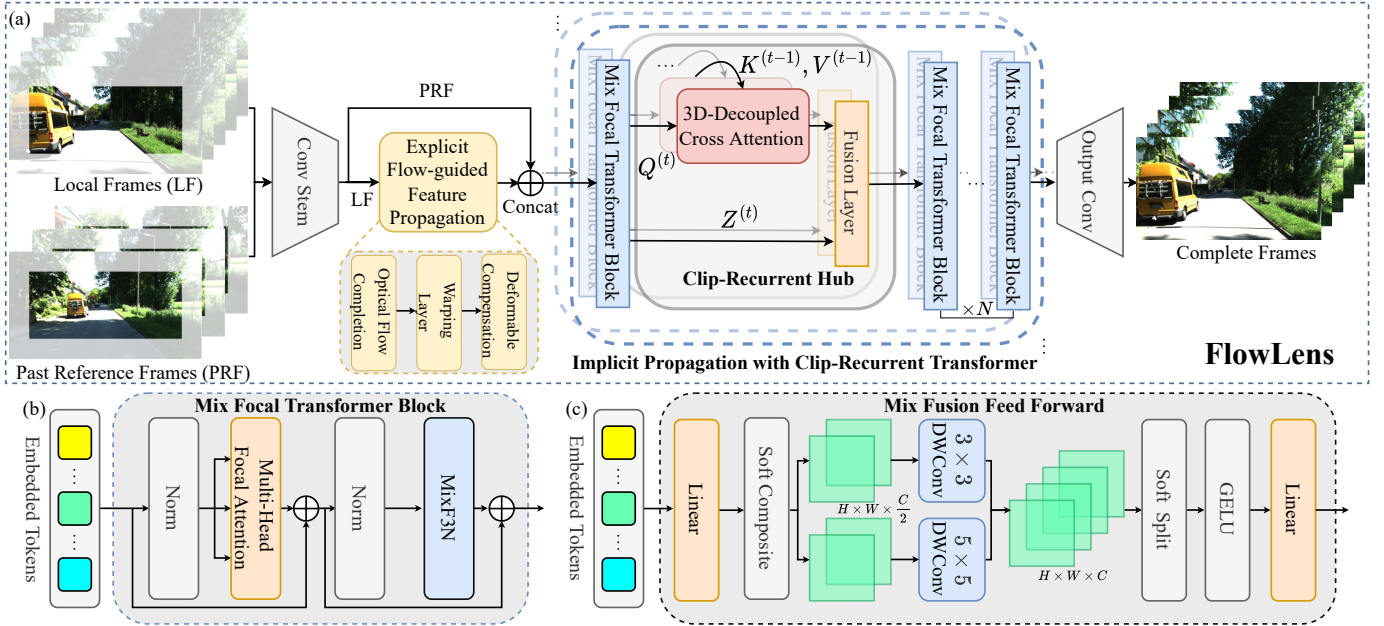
(a)

Local Frames (LF)

Past Reference Frames (PRF)

Conv Stem

PRF

LF

Explicit Flow-guided Feature Propagation

Concat

Optical Flow Completion

Warping Layer

Deformable Compensation

Mix Focal Transformer Block

$K^{(t-1)}, V^{(t-1)}$

3D-Decoupled Cross Attention

$Q^{(t)}$

$Z^{(t)}$

Fusion Layer

Clip-Recurrent Hub

Mix Focal Transformer Block

Mix Focal Transformer Block

$\times N$

Output Conv

Complete Frames

Implicit Propagation with Clip-Recurrent Transformer

FlowLens

(b)

Embedded Tokens

Mix Focal Transformer Block

Norm

Multi-Head Focal Attention

Norm

MixF3N

(c)

Embedded Tokens

Mix Fusion Feed Forward

Linear

Soft Composite

$H \times W \times \frac{C}{2}$

$3 \times 3$ DWConv

$5 \times 5$ DWConv

$H \times W \times C$

Soft Split

GELU

Linear